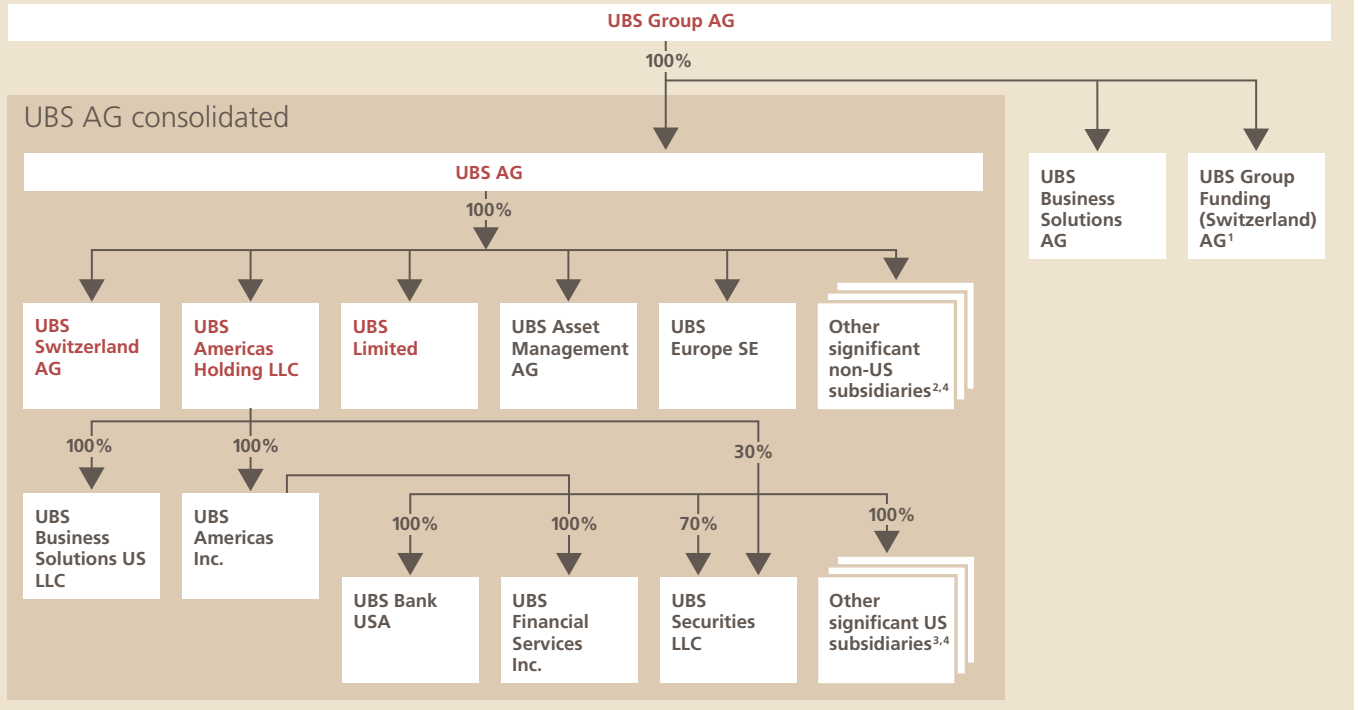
UBS Group AG

100%

UBS AG consolidated

UBS AG

100%

UBS Business Solutions AG

UBS Group Funding (Switzerland) AG$^{1}$

UBS Switzerland AG

UBS Americas Holding LLC

UBS Limited

UBS Asset Management AG

UBS Europe SE

Other significant non-US subsidiaries$^{2,4}$

100%

100%

30%

UBS Business Solutions US LLC

UBS Americas Inc.

100%

100%

70%

100%

UBS Bank USA

UBS Financial Services Inc.

UBS Securities LLC

Other significant US subsidiaries$^{3,4}$